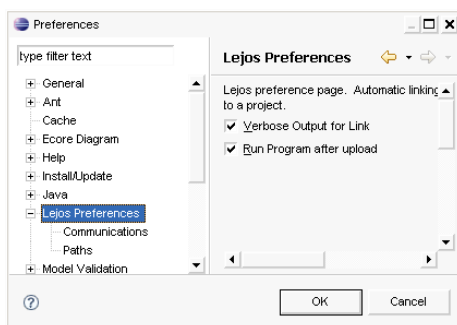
Preferences

type filter text

General
Ant
Cache
Ecore Diagram
Help
Install/Update
Java
Lejos Preferences
Communications
Paths
Model Validation

Lejos Preferences

Lejos preference page. Automatic linking to a project.

Verbose Output for Link

Run Program after upload

OK

Cancel